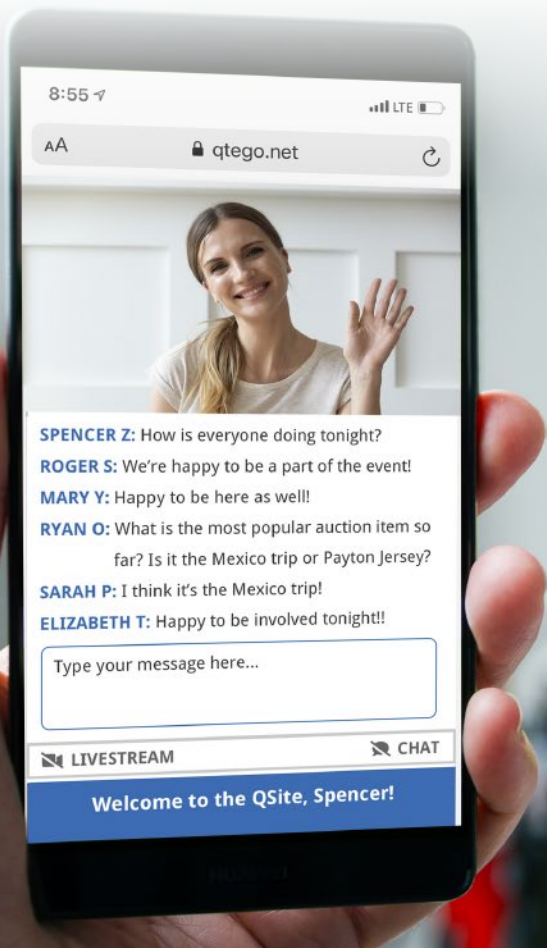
8:55

LTE

AA

qtego.net

SPENCER Z: How is everyone doing tonight?

ROGER S: We're happy to be a part of the event!

MARY Y: Happy to be here as well!

RYAN O: What is the most popular auction item so far? Is it the Mexico trip or Payton Jersey?

SARAH P: I think it's the Mexico trip!

ELIZABETH T: Happy to be involved tonight!!

Type your message here...

LIVESTREAM

CHAT

Welcome to the QSite, Spencer!